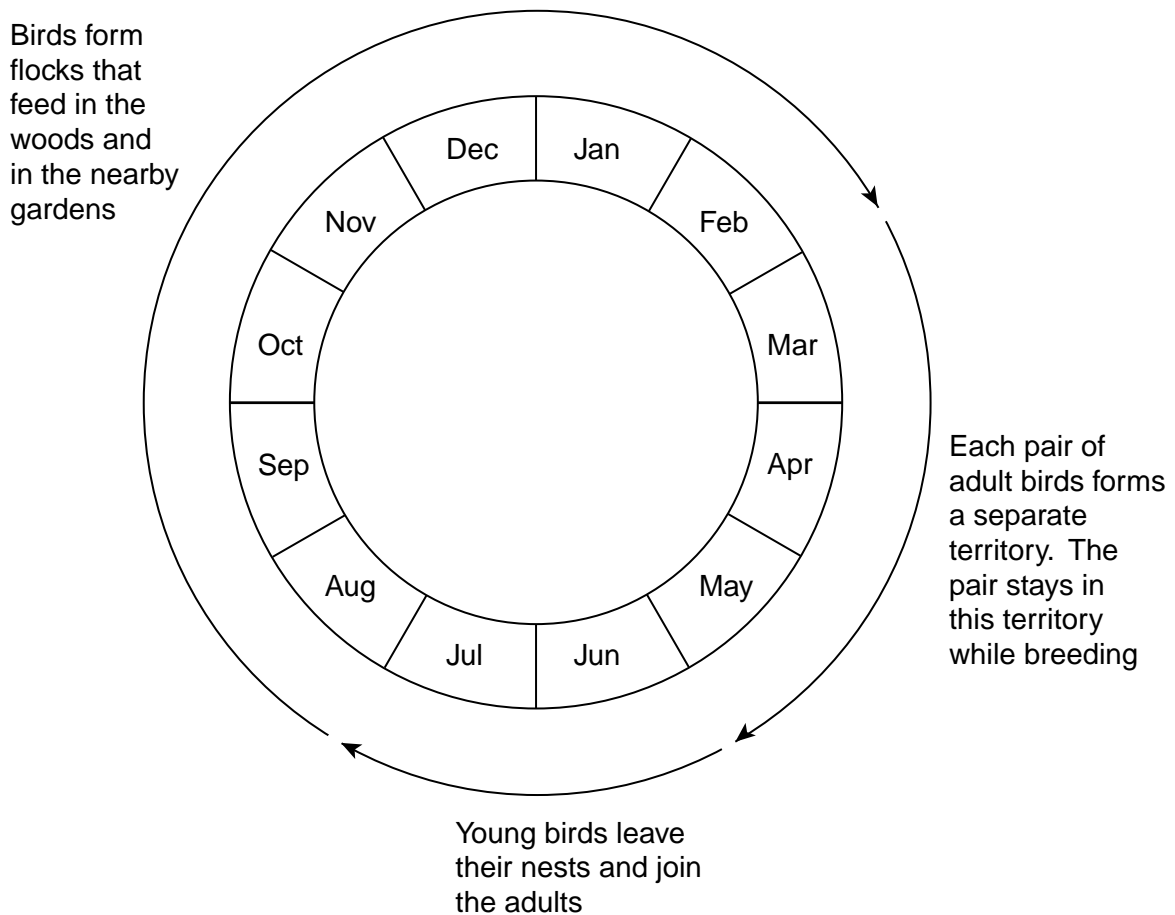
Birds form flocks that feed in the woods and in the nearby gardens

Dec
Jan
Feb
Mar
Apr
May
Jun
Jul
Aug
Sep
Oct
Nov

Each pair of adult birds forms a separate territory. The pair stays in this territory while breeding

Young birds leave their nests and join the adults